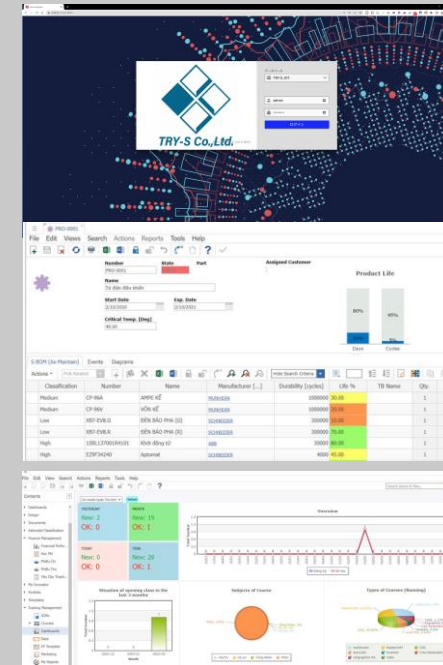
TRY-S Co.,Ltd.

ログイン

PRO-0001

File Edit Views Search Actions Reports Tools Help

Number
PRO-0001
State
Part
Assigned Customer
Name
Tủ điện điều khiển
Start Date
2/10/2020
Exp. Date
2/10/2021
Critical Temp. [Deg]
40.00

Product Life
80%
45%
Days
Cycles

S-BOM (As Maintain) Events Diagrams

Actions Pick Related

| Classification | Number | Name | Manufacturer [...] | Durability [cycles] | Life % | TB Name | Qty. |
|---|---|---|---|---|---|---|---|
| Medium | CP-96A | AMPE KẾ | MURAHIDA | 1000000 | 30.00 | | 1 |
| Medium | CP-96V | VÔN KẾ | MURAHIDA | 1000000 | 30.00 | | 1 |
| Low | XB7-EV6.0 | ĐÈN BÁO PHA (G) | SCHNEIDER | 300000 | 70.00 | | 1 |
| Low | XB7-EV6.X | ĐÈN BÁO PHA (R) | SCHNEIDER | 300000 | 70.00 | | 1 |
| High | 1SBL137001R9101 | Khởi động từ | ABB | 30000 | 80.00 | | 1 |
| High | EZ9F34240 | Aptomat | SCHNEIDER | 4000 | 45.00 | | 1 |

File Edit View Search Actions Reports Tools Help

Contents

New: 2
OK: 0
New: 15
OK: 1
New: 0
OK: 0
New: 20
OK: 0

Overview

Situation of opening class in the last 3 months

Subjects of Course

Types of Courses (Running)